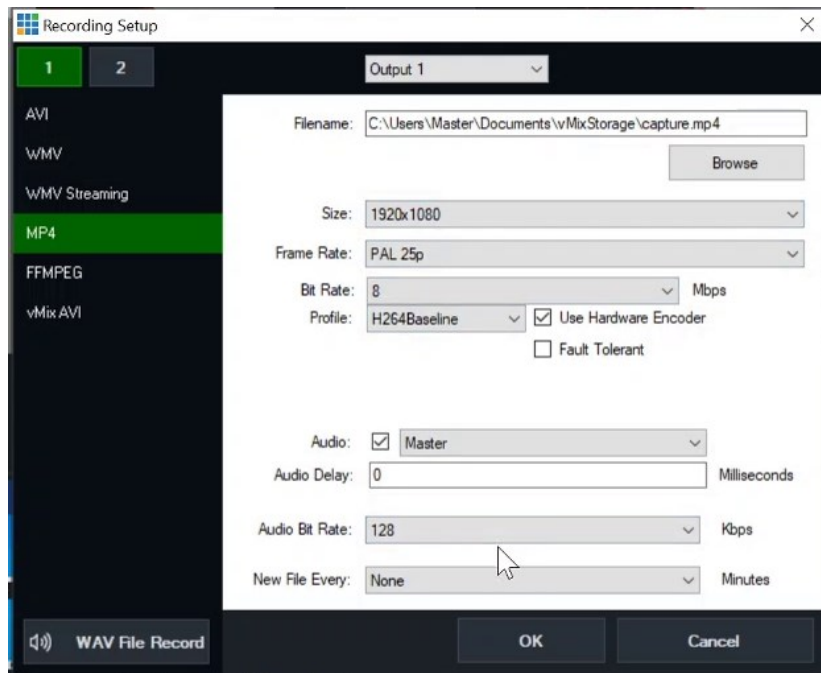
Recording Setup

1
2

Output 1

AVI
WMV
WMV Streaming
MP4
FFMPEG
vMix AVI

Filename: C:\Users\Master\Documents\vMixStorage\capture.mp4

Browse

Size: 1920x1080

Frame Rate: PAL 25p

Bit Rate: 8 Mbps

Profile: H264Baseline

Use Hardware Encoder

Fault Tolerant

Audio: Master

Audio Delay: 0 Milliseconds

Audio Bit Rate: 128 Kbps

New File Every: None Minutes

WAV File Record

OK

Cancel